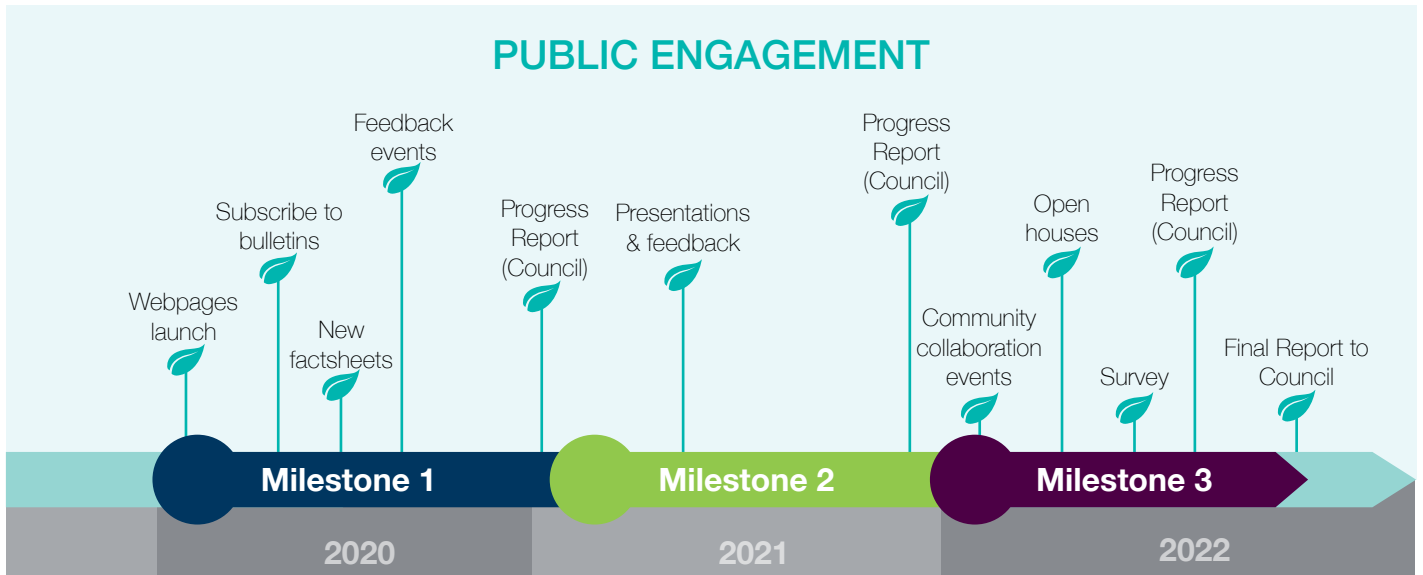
PUBLIC ENGAGEMENT

Webpages launch

Subscribe to bulletins

New factsheets

Feedback events

Progress Report (Council)

Presentations & feedback

Progress Report (Council)

Community collaboration events

Open houses

Survey

Progress Report (Council)

Final Report to Council

Milestone 1

Milestone 2

Milestone 3

2020

2021

2022